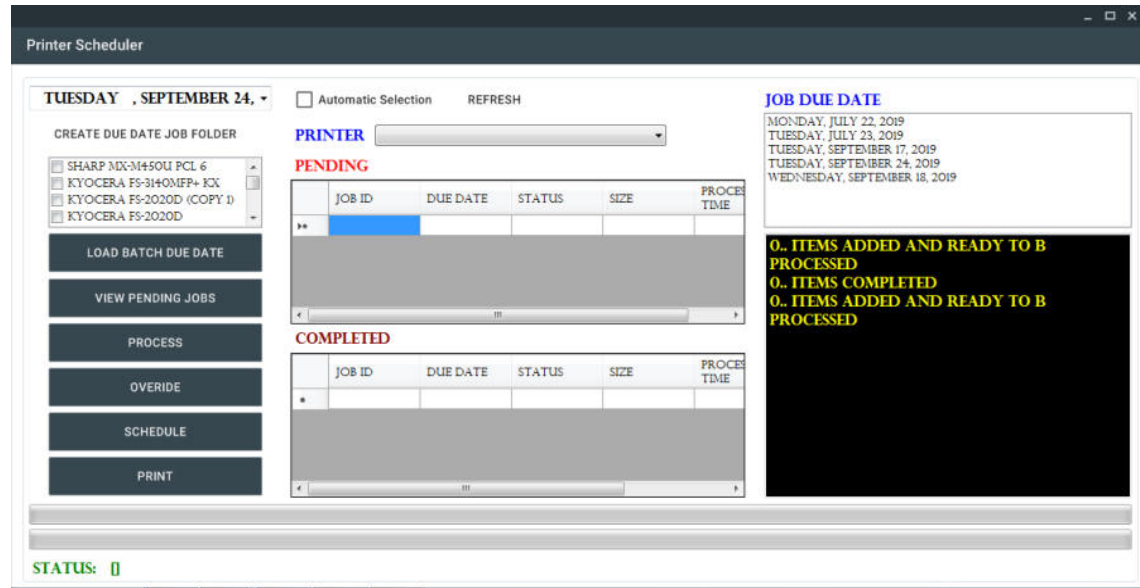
Printer Scheduler

TUESDAY , SEPTEMBER 24,

CREATE DUE DATE JOB FOLDER

SHARP MX-M450U PCL 6
KYOCERA FS-3140MFP+ KX
KYOCERA FS-2020D (COPY 1)
KYOCERA FS-2020D

LOAD BATCH DUE DATE

VIEW PENDING JOBS

PROCESS

OVERIDE

SCHEDULE

PRINT

Automatic Selection

REFRESH

PRINTER

PENDING

| | JOB ID | DUE DATE | STATUS | SIZE | PROCES TIME |
|---|---|---|---|---|---|
| ▸* | | | | | |

COMPLETED

| | JOB ID | DUE DATE | STATUS | SIZE | PROCES TIME |
|---|---|---|---|---|---|
| * | | | | | |

JOB DUE DATE

MONDAY, JULY 22, 2019
TUESDAY, JULY 23, 2019
TUESDAY, SEPTEMBER 17, 2019
TUESDAY, SEPTEMBER 24, 2019
WEDNESDAY, SEPTEMBER 18, 2019

0.. ITEMS ADDED AND READY TO B PROCESSED
0.. ITEMS COMPLETED
0.. ITEMS ADDED AND READY TO B PROCESSED

STATUS: []